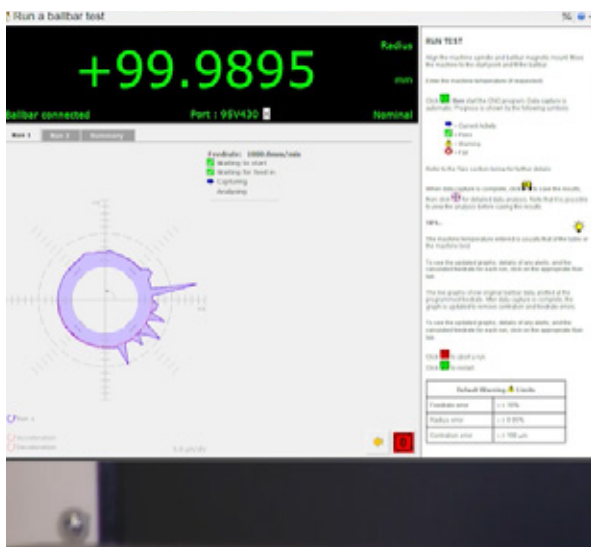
Run a ballbar test

+99.9895

Radius

mm

Ballbar connected

Port : 95V430

Nominal

Run 1

Run 2

Summary

Feedrate: 1000.0mm/min

Waiting for start

Waiting for feed in

Capturing

Analysing

RUN TEST

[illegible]

Click Run start the CNC program. Data capture is automatic. Progress is shown by the following symbols:

Current Activity

Pass

Warning

Fail

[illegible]

Tips...

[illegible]

Default Warning Limits

| | |
|---|---|
| Feedrate error | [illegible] |
| Radius error | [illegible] |
| Centration error | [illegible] |